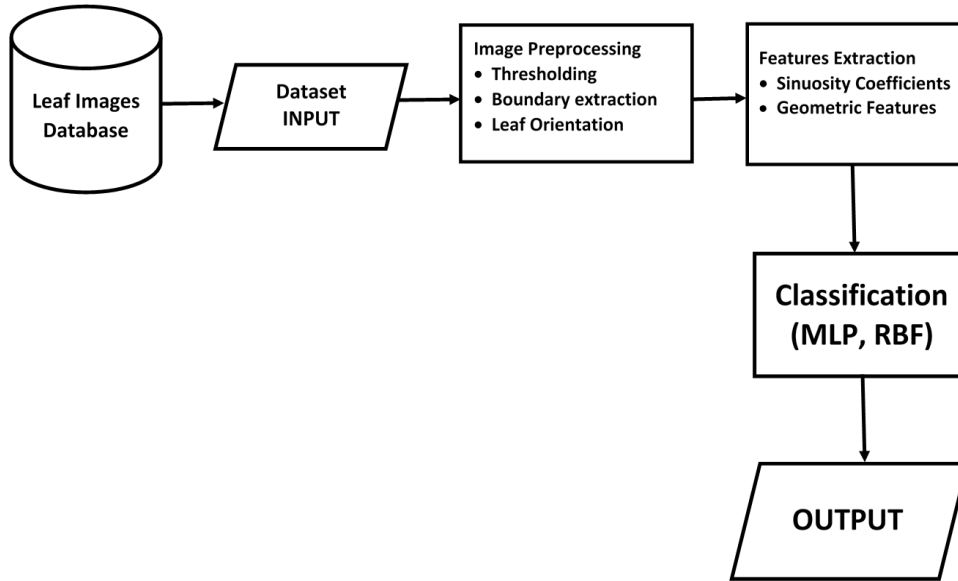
Leaf Images Database

Dataset INPUT

Image Preprocessing
- Thresholding
- Boundary extraction
- Leaf Orientation

Features Extraction
- Sinuosity Coefficients
- Geometric Features

Classification (MLP, RBF)

OUTPUT